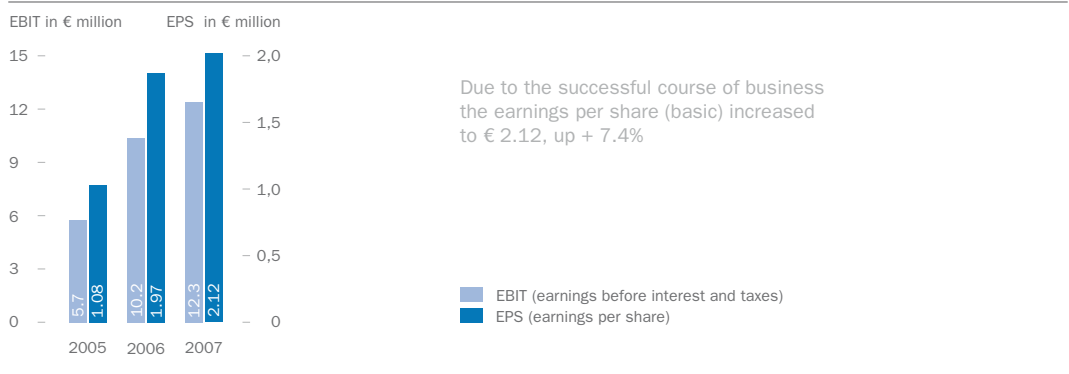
EBIT in € million

EPS in € million

15
12
9
6
3
0

2,0
1,5
1,0
0,5
0

5.7
1.08
10.2
1.97
12.3
2.12

2005
2006
2007

Due to the successful course of business the earnings per share (basic) increased to € 2.12, up + 7.4%

EBIT (earnings before interest and taxes)
EPS (earnings per share)